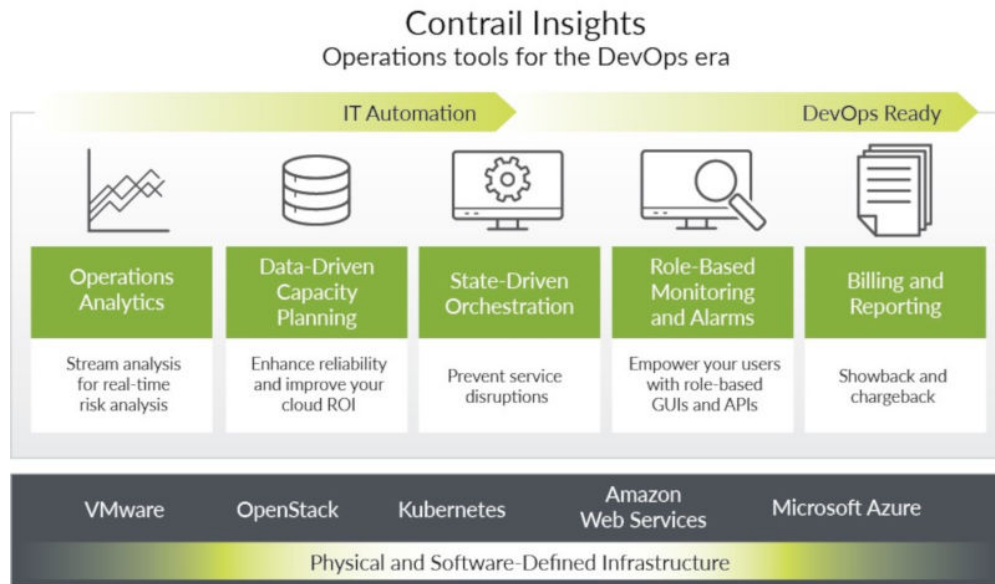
Contrail Insights
Operations tools for the DevOps era

IT Automation

DevOps Ready

Operations Analytics

Stream analysis for real-time risk analysis

Data-Driven Capacity Planning

Enhance reliability and improve your cloud ROI

State-Driven Orchestration

Prevent service disruptions

Role-Based Monitoring and Alarms

Empower your users with role-based GUIs and APIs

Billing and Reporting

Showback and chargeback

VMware

OpenStack

Kubernetes

Amazon Web Services

Microsoft Azure

Physical and Software-Defined Infrastructure